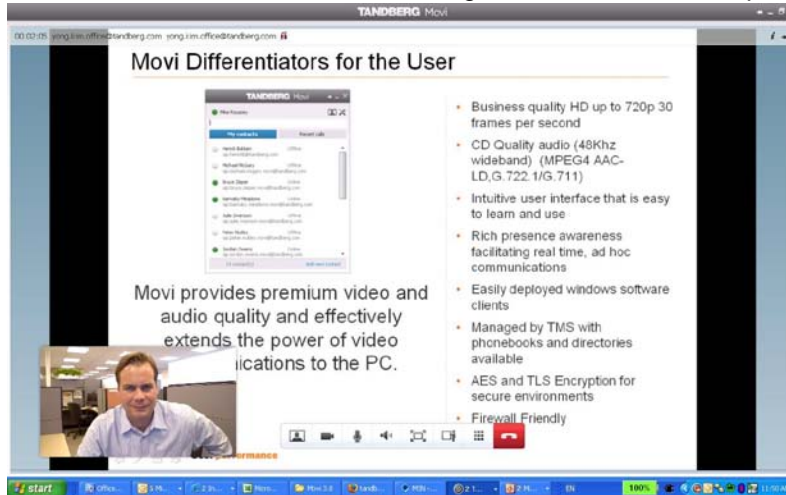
TANDBERG Movi

00:02:05 yong.lim.office@tandberg.com yong.lim.office@tandberg.com

Movi Differentiators for the User

TANDBERG Movi

My contacts Recent calls

Movi provides premium video and audio quality and effectively extends the power of video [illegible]ications to the PC.

• Business quality HD up to 720p 30 frames per second
• CD Quality audio (48Khz wideband) (MPEG4 AAC-LD,G.722.1/G.711)
• Intuitive user interface that is easy to learn and use
• Rich presence awareness facilitating real time, ad hoc communications
• Easily deployed windows software clients
• Managed by TMS with phonebooks and directories available
• AES and TLS Encryption for secure environments
• Firewall Friendly

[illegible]erformance

start

100%

EN